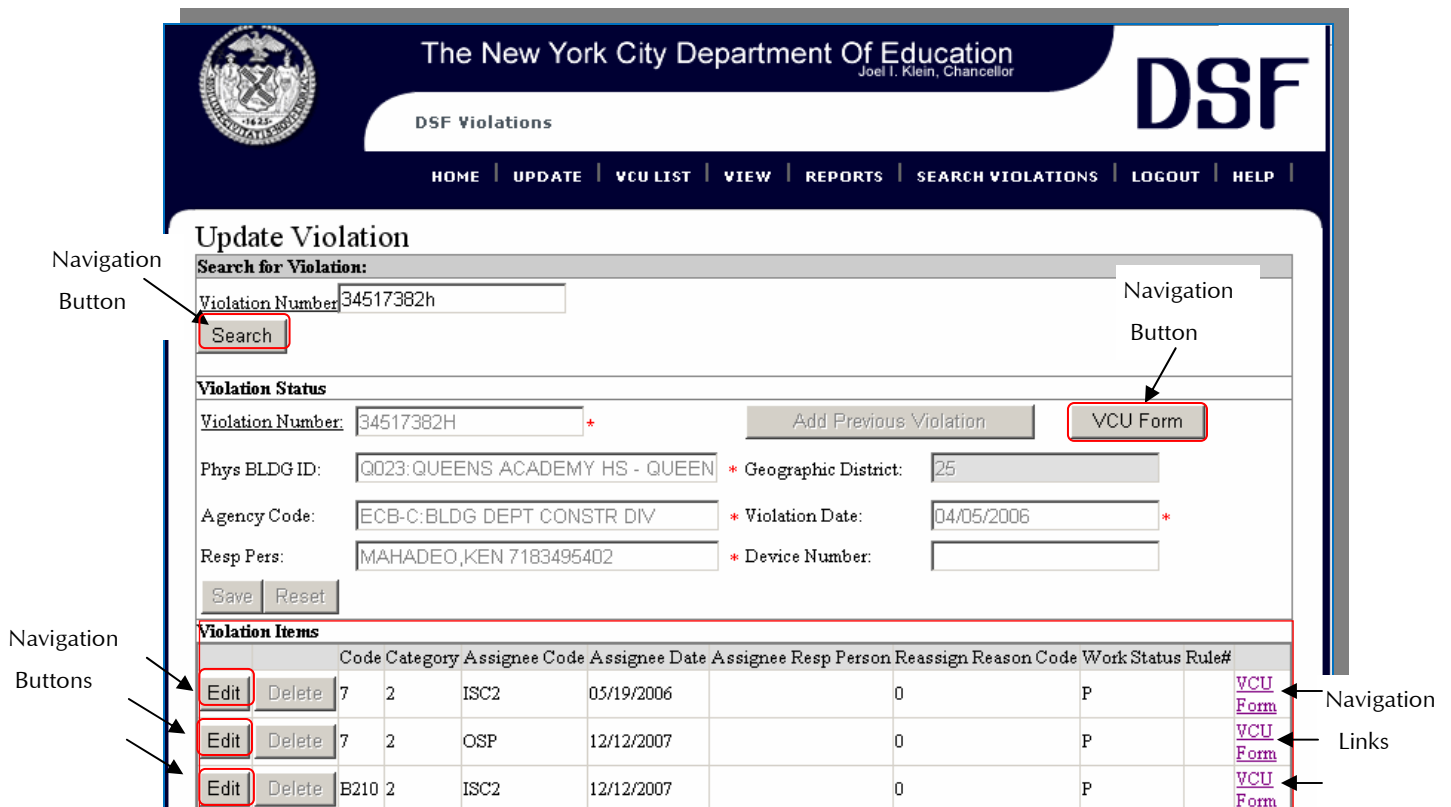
The New York City Department Of Education
Joel I. Klein, Chancellor

DSF

DSF Violations

HOME | UPDATE | VCU LIST | VIEW | REPORTS | SEARCH VIOLATIONS | LOGOUT | HELP |

Update Violation

Navigation Button

Search for Violation:

Violation Number 34517382h

Search

Navigation Button

Violation Status

Violation Number: 34517382H *

Add Previous Violation

VCU Form

Phys BLDG ID: Q023:QUEENS ACADEMY HS - QUEEN * Geographic District: 25

Agency Code: ECB-C:BLDG DEPT CONSTR DIV * Violation Date: 04/05/2006 *

Resp Pers: MAHADEO,KEN 7183495402 * Device Number:

Save Reset

Navigation Buttons

Violation Items

| | | Code | Category | Assignee Code | Assignee Date | Assignee Resp Person | Reassign Reason Code | Work Status | Rule# | |
|---|---|---|---|---|---|---|---|---|---|---|
| Edit | Delete | 7 | 2 | ISC2 | 05/19/2006 | | 0 | P | | VCU Form |
| Edit | Delete | 7 | 2 | OSP | 12/12/2007 | | 0 | P | | VCU Form |
| Edit | Delete | B210 | 2 | ISC2 | 12/12/2007 | | 0 | P | | VCU Form |

Navigation Links